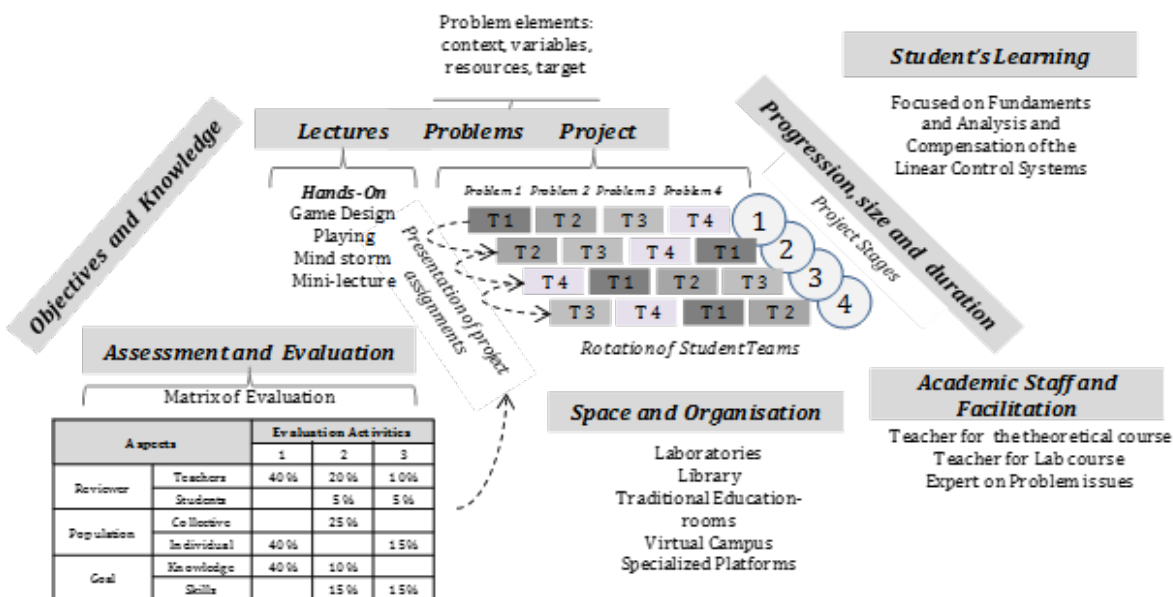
Problem elements: context, variables, resources, target

Student's Learning

Focused on Fundaments and Analysis and Compensation of the Linear Control Systems

Objectives and Knowledge

Lectures Problems Project

Progression, size and duration

Hands-On
Game Design
Playing
Mind storm
Mini-lecture

Presentation of project assignments

Problem 1 Problem 2 Problem 3 Problem 4

T 1 T 2 T 3 T 4 1
T 2 T 3 T 4 T 1 2
T 4 T 1 T 2 T 3 3
T 3 T 4 T 1 T 2 4

Project Stages

Rotation of Student Teams

Assessment and Evaluation

Matrix of Evaluation

| Aspects | | Evaluation Activities | | |
|---|---|---|---|---|
| | | 1 | 2 | 3 |
| Reviewer | Teachers | 40 % | 20 % | 10 % |
| | Students | | 5 % | 5 % |
| Population | Collective | | 25 % | |
| | Individual | 40 % | | 15 % |
| Goal | Knowledge | 40 % | 10 % | |
| | Skills | | 15 % | 15 % |

Space and Organisation

Laboratories
Library
Traditional Education-rooms
Virtual Campus
Specialized Platforms

Academic Staff and Facilitation

Teacher for the theoretical course
Teacher for Lab course
Expert on Problem issues